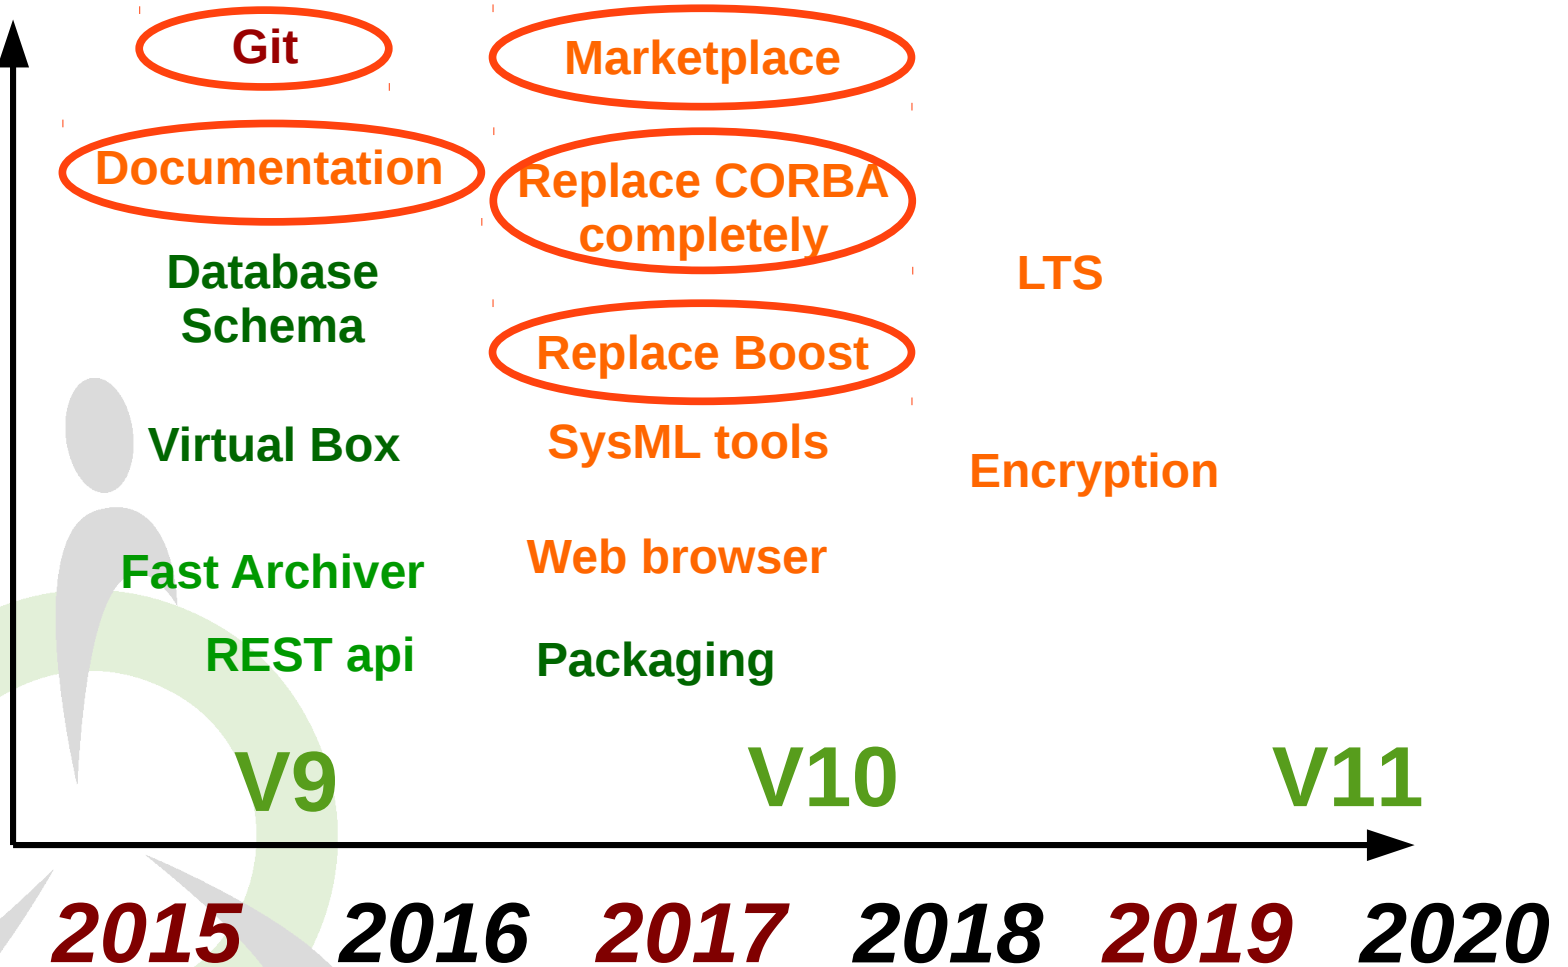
Git

Marketplace

Documentation

Replace CORBA completely

Database Schema

LTS

Replace Boost

Virtual Box

SysML tools

Encryption

Fast Archiver

Web browser

REST api

Packaging

V9

V10

V11

2015 2016 2017 2018 2019 2020